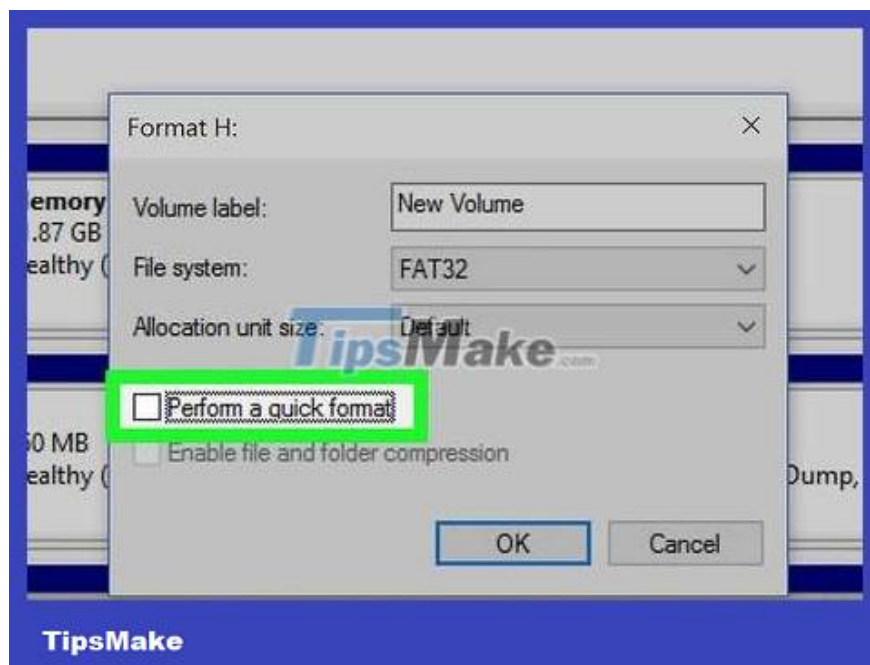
emory
.87 GB
ealthy (

Format H:

×

Volume label:

New Volume

File system:

FAT32

Allocation unit size:

Default

TipsMake.com

Perform a quick format

Enable file and folder compression

0 MB
ealthy (

Dump,

OK

Cancel

TipsMake